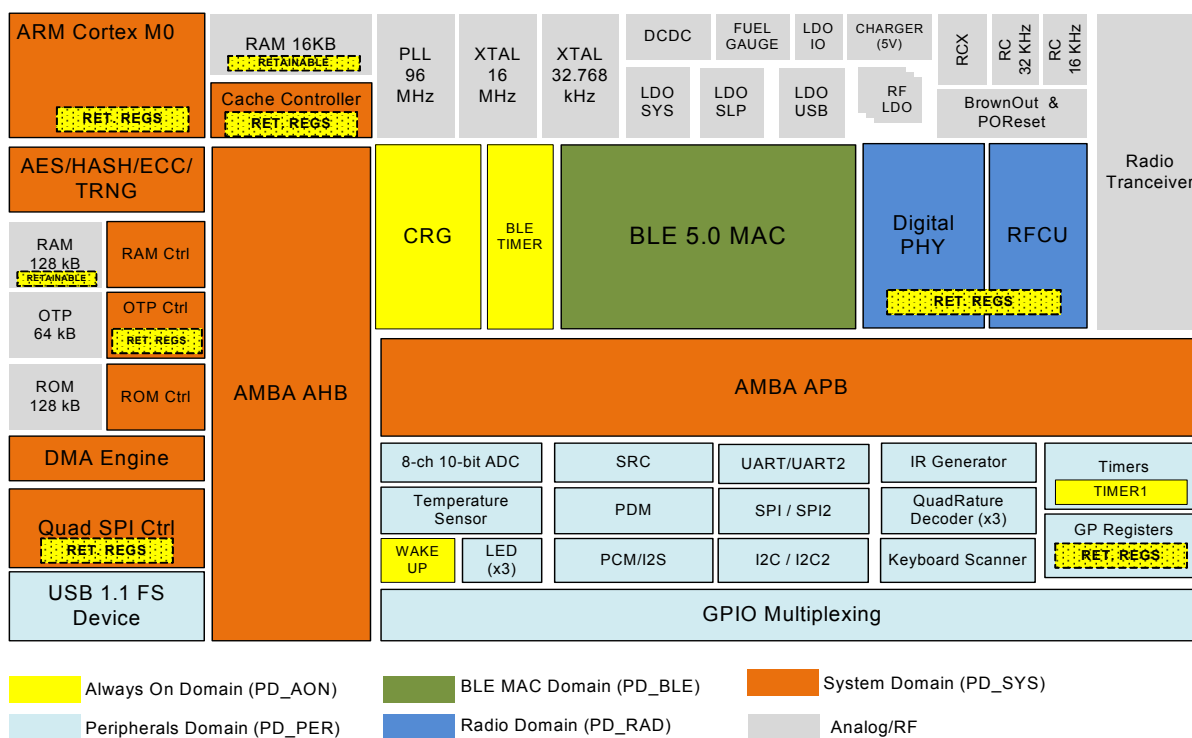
ARM Cortex M0

RET. REGS

RAM 16KB

RETAINABLE

Cache Controller

RET. REGS

PLL 96 MHz

XTAL 16 MHz

XTAL 32.768 kHz

DCDC

FUEL GAUGE

LDO IO

CHARGER (5V)

RCX

RC 32 KHz

RC 16 KHz

LDO SYS

LDO SLP

LDO USB

RF LDO

BrownOut & POReset

Radio Tranceiver

AES/HASH/ECC/ TRNG

RAM 128 kB

RETAINABLE

RAM Ctrl

OTP 64 kB

OTP Ctrl

RET. REGS

ROM 128 kB

ROM Ctrl

DMA Engine

Quad SPI Ctrl

RET. REGS

USB 1.1 FS Device

AMBA AHB

CRG

BLE TIMER

BLE 5.0 MAC

Digital PHY

RFCU

RET. REGS

AMBA APB

8-ch 10-bit ADC

SRC

UART/UART2

IR Generator

Timers

TIMER1

Temperature Sensor

PDM

SPI / SPI2

QuadRature Decoder (x3)

GP Registers

RET. REGS

WAKE UP

LED (x3)

PCM/I2S

I2C / I2C2

Keyboard Scanner

GPIO Multiplexing

Always On Domain (PD_AON)

BLE MAC Domain (PD_BLE)

System Domain (PD_SYS)

Peripherals Domain (PD_PER)

Radio Domain (PD_RAD)

Analog/RF